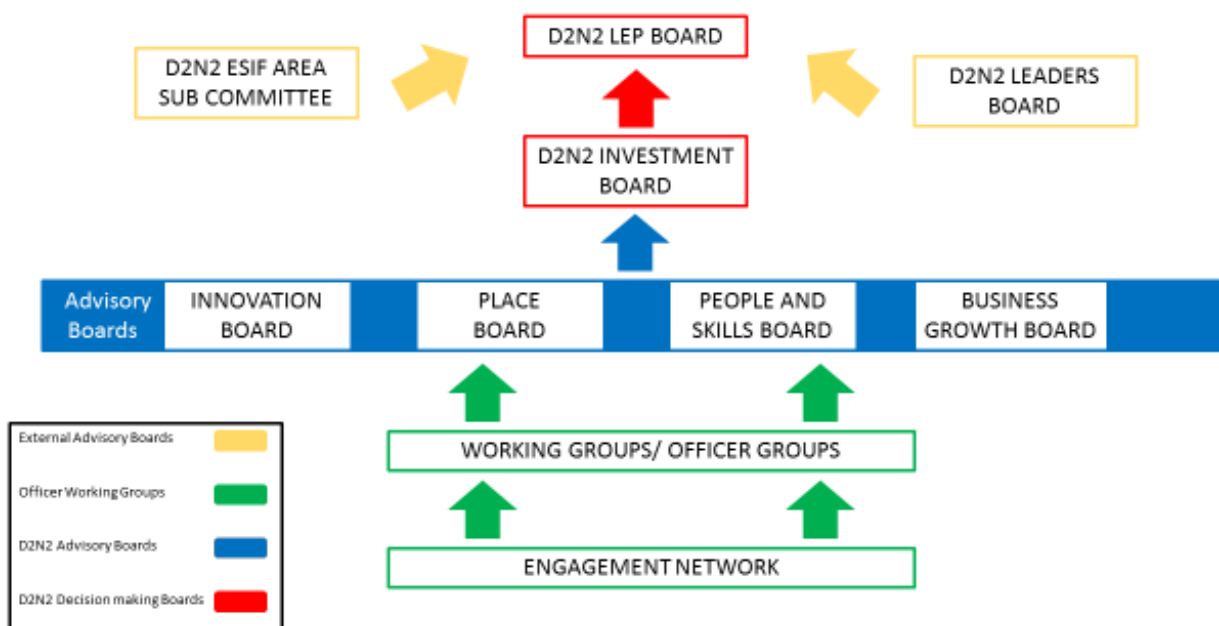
D2N2 LEP BOARD

D2N2 ESIF AREA SUB COMMITTEE

D2N2 LEADERS BOARD

D2N2 INVESTMENT BOARD

Advisory Boards

INNOVATION BOARD

PLACE BOARD

PEOPLE AND SKILLS BOARD

BUSINESS GROWTH BOARD

WORKING GROUPS/ OFFICER GROUPS

ENGAGEMENT NETWORK

External Advisory Boards

Officer Working Groups

D2N2 Advisory Boards

D2N2 Decision making Boards